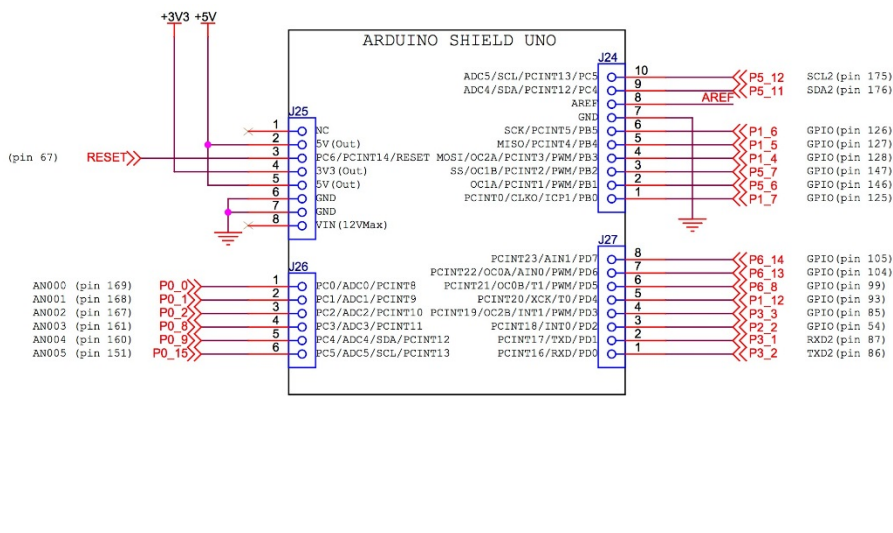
+3V3 +5V

ARDUINO SHIELD UNO

J25
1 NC
2 5V(Out)
3 PC6/PCINT14/RESET
4 3V3(Out)
5 5V(Out)
6 GND
7 GND
8 VIN(12VMax)

(pin 67) RESET

J26
AN000 (pin 169) P0_0 1 PC0/ADC0/PCINT8
AN001 (pin 168) P0_1 2 PC1/ADC1/PCINT9
AN002 (pin 167) P0_2 3 PC2/ADC2/PCINT10
AN003 (pin 161) P0_8 4 PC3/ADC3/PCINT11
AN004 (pin 160) P0_9 5 PC4/ADC4/SDA/PCINT12
AN005 (pin 151) P0_15 6 PC5/ADC5/SCL/PCINT13

J24
ADC5/SCL/PCINT13/PC5 10 P5_12 SCL2(pin 175)
ADC4/SDA/PCINT12/PC4 9 P5_11 SDA2(pin 176)
AREF 8 AREF
GND 7
6
SCK/PCINT5/PB5 5 P1_6 GPIO(pin 126)
MISO/PCINT4/PB4 4 P1_5 GPIO(pin 127)
MOSI/OC2A/PCINT3/PWM/PB3 3 P1_4 GPIO(pin 128)
SS/OC1B/PCINT2/PWM/PB2 2 P5_7 GPIO(pin 147)
OC1A/PCINT1/PWM/PB1 1 P5_6 GPIO(pin 146)
PCINT0/CLKO/ICP1/PB0 P1_7 GPIO(pin 125)

J27
PCINT23/AIN1/PD7 8 P6_14 GPIO(pin 105)
PCINT22/OC0A/AIN0/PWM/PD6 7 P6_13 GPIO(pin 104)
PCINT21/OC0B/T1/PWM/PD5 6 P6_8 GPIO(pin 99)
PCINT20/XCK/T0/PD4 5 P1_12 GPIO(pin 93)
PCINT19/OC2B/INT1/PWM/PD3 4 P3_3 GPIO(pin 85)
PCINT18/INT0/PD2 3 P2_2 GPIO(pin 54)
PCINT17/TXD/PD1 2 P3_1 RXD2(pin 87)
PCINT16/RXD/PD0 1 P3_2 TXD2(pin 86)